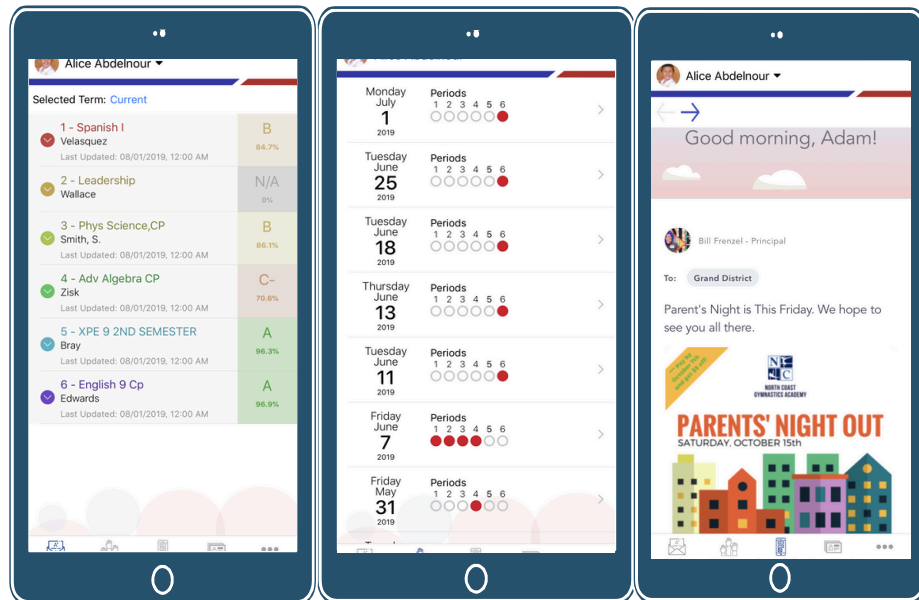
Alice Abdelnour ▾

Selected Term: Current

1 - Spanish I
Velasquez
Last Updated: 08/01/2019, 12:00 AM
B
84.7%

2 - Leadership
Wallace
Last Updated: 08/01/2019, 12:00 AM
N/A
0%

3 - Phys Science,CP
Smith, S.
Last Updated: 08/01/2019, 12:00 AM
B
86.1%

4 - Adv Algebra CP
Zisk
Last Updated: 08/01/2019, 12:00 AM
C-
70.6%

5 - XPE 9 2ND SEMESTER
Bray
Last Updated: 08/01/2019, 12:00 AM
A
96.3%

6 - English 9 Cp
Edwards
Last Updated: 08/01/2019, 12:00 AM
A
96.9%

Monday July 1 2019
Periods
1 2 3 4 5 6

Tuesday June 25 2019
Periods
1 2 3 4 5 6

Tuesday June 18 2019
Periods
1 2 3 4 5 6

Thursday June 13 2019
Periods
1 2 3 4 5 6

Tuesday June 11 2019
Periods
1 2 3 4 5 6

Friday June 7 2019
Periods
1 2 3 4 5 6

Friday May 31 2019
Periods
1 2 3 4 5 6

Alice Abdelnour ▾

Good morning, Adam!

Bill Frenzel - Principal

To: Grand District

Parent's Night is This Friday. We hope to see you all there.

NC GC
NORTH COAST GYMNASTICS ACADEMY

PARENTS' NIGHT OUT
SATURDAY, OCTOBER 15th